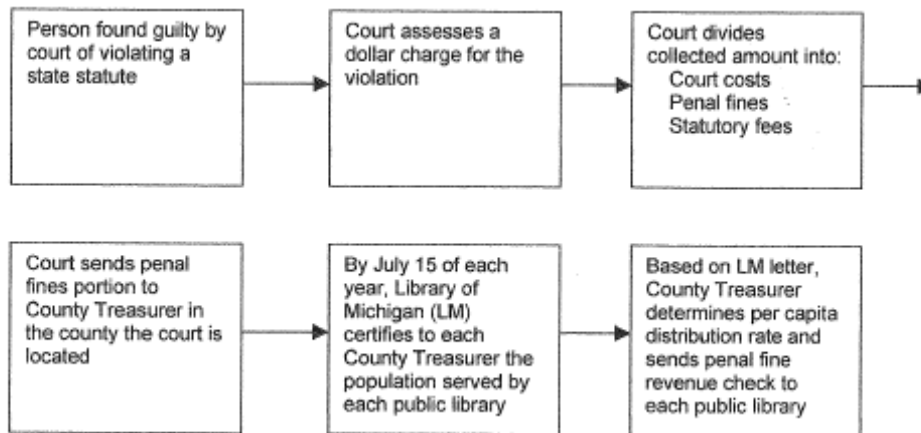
Person found guilty by court of violating a state statute

Court assesses a dollar charge for the violation

Court divides collected amount into:
Court costs
Penal fines
Statutory fees

Court sends penal fines portion to County Treasurer in the county the court is located

By July 15 of each year, Library of Michigan (LM) certifies to each County Treasurer the population served by each public library

Based on LM letter, County Treasurer determines per capita distribution rate and sends penal fine revenue check to each public library